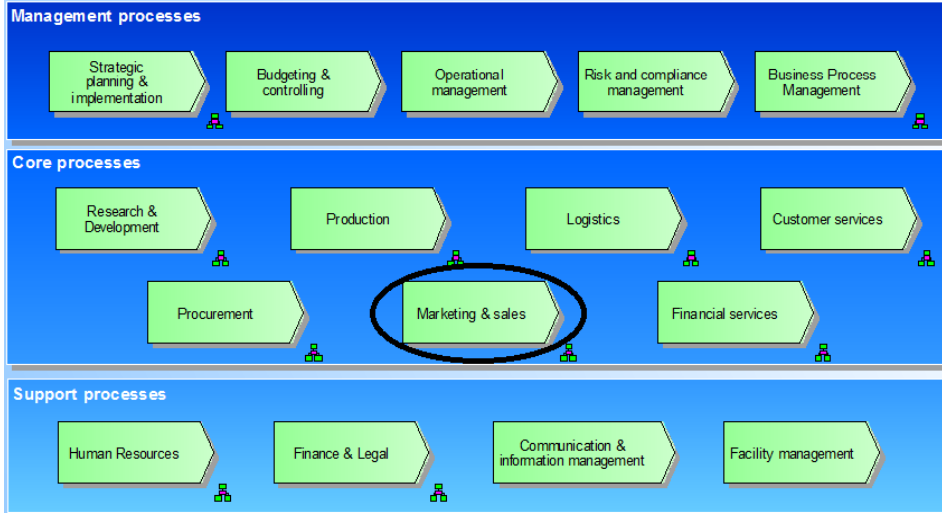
Management processes

Strategic planning & implementation

Budgeting & controlling

Operational management

Risk and compliance management

Business Process Management

Core processes

Research & Development

Production

Logistics

Customer services

Procurement

Marketing & sales

Financial services

Support processes

Human Resources

Finance & Legal

Communication & information management

Facility management